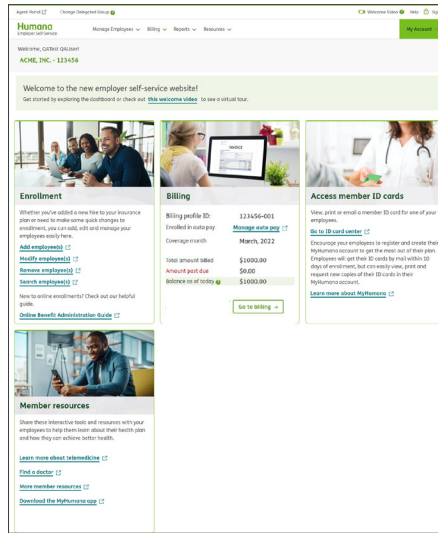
Agent Portal | Change Delegated Group | Welcome Video | Help | Si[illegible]

Humana
Employer Self-Service

Manage Employees | Billing | Reports | Resources

My Account

Welcome, QAtest QAuser!
ACME, INC. - 123456

Welcome to the new employer self-service website!
Get started by exploring the dashboard or check out this welcome video to see a virtual tour.

Enrollment

Whether you've added a new hire to your insurance plan or need to make some quick changes to enrollment, you can add, edit and manage your employees easily here.

Add employee(s)
Modify employee(s)
Remove employee(s)
Search employee(s)

New to online enrollments? Check out our helpful guide.

Online Benefit Administration Guide

Billing

INVOICE

| Billing profile ID: | 123456-001 |
|---|---|
| Enrolled in auto pay | Manage auto pay |
| Coverage month | March, 2022 |
| Total amount billed | $1000.00 |
| Amount past due | $0.00 |
| Balance as of today | $1000.00 |

Go to billing

Access member ID cards

View, print or email a member ID card for one of your employees.

Go to ID card center

Encourage your employees to register and create their MyHumana account to get the most out of their plan. Employees will get their ID cards by mail within 10 days of enrollment, but can easily view, print and request new copies of their ID cards in their MyHumana account.

Learn more about MyHumana

Member resources

Share these interactive tools and resources with your employees to help them learn about their health plan and how they can achieve better health.

Learn more about telemedicine
Find a doctor
More member resources
Download the MyHumana app